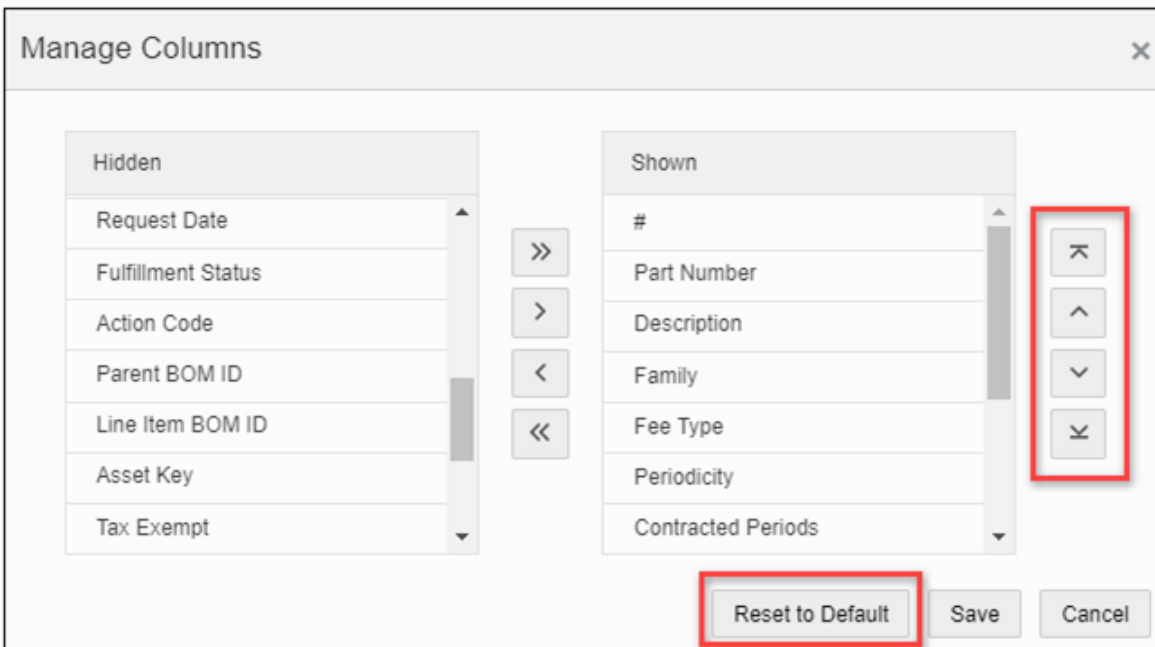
Manage Columns ×

Hidden

Request Date
Fulfillment Status
Action Code
Parent BOM ID
Line Item BOM ID
Asset Key
Tax Exempt

»
›
‹
«

Shown

#
Part Number
Description
Family
Fee Type
Periodicity
Contracted Periods

Reset to Default
Save
Cancel